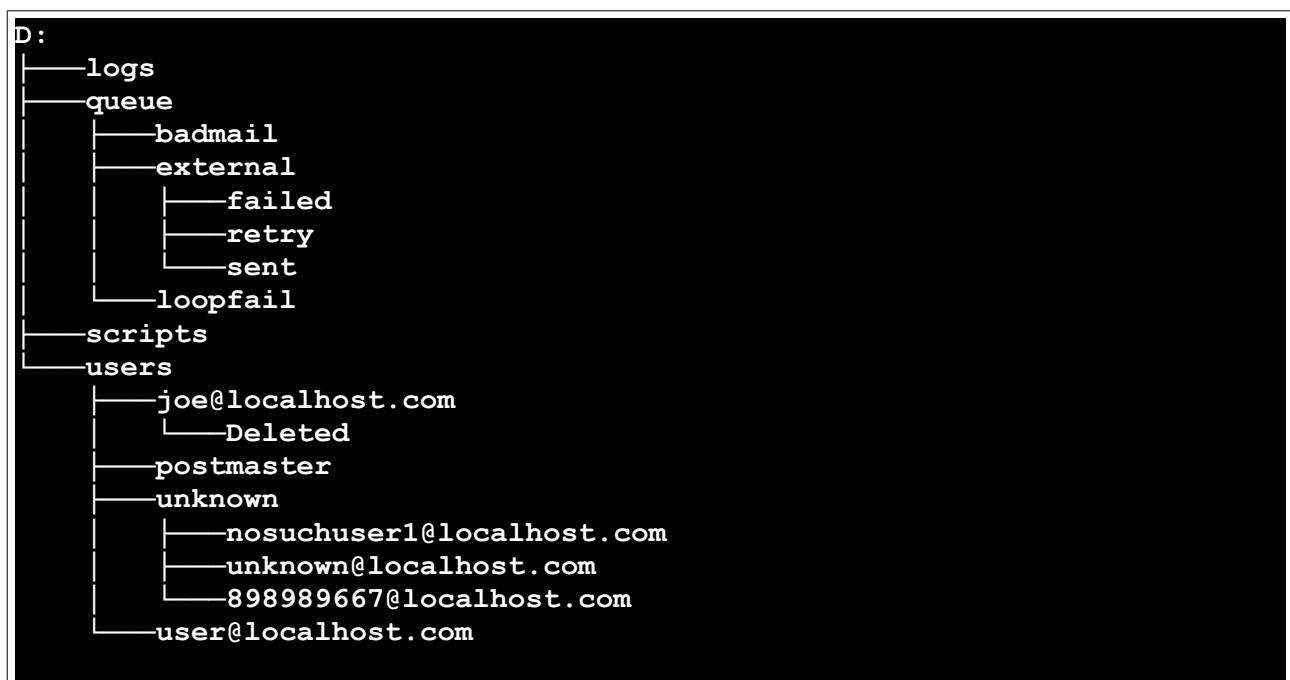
D:
├───logs
├───queue
│   ├───badmail
│   ├───external
│   │   ├───failed
│   │   ├───retry
│   │   └───sent
│   └───loopfail
├───scripts
└───users
    ├───joe@localhost.com
    │   └───Deleted
    ├───postmaster
    ├───unknown
    │   ├───nosuchuser1@localhost.com
    │   ├───unknown@localhost.com
    │   └───898989667@localhost.com
    └───user@localhost.com